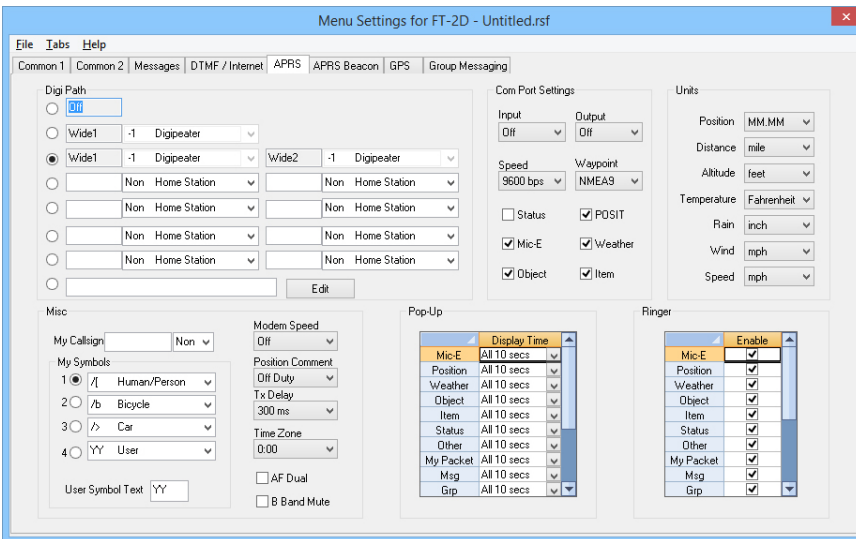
Menu Settings for FT-2D - Untitled.rsf

File Tabs Help

Common 1 | Common 2 | Messages | DTMF / Internet | APRS | APRS Beacon | GPS | Group Messaging

Digi Path

Off

Wide1 -1 Digipeater

Wide1 -1 Digipeater Wide2 -1 Digipeater

Non Home Station Non Home Station

Non Home Station Non Home Station

Non Home Station Non Home Station

Non Home Station Non Home Station

Edit

Com Port Settings

Input Off
Output Off

Speed 9600 bps
Waypoint NMEA9

Status
POSIT
Mic-E
Weather
Object
Item

Units

Position MM.MM
Distance mile
Altitude feet
Temperature Fahrenheit
Rain inch
Wind mph
Speed mph

Misc

My Callsign Non

My Symbols
1 /[ Human/Person
2 /b Bicycle
3 /> Car
4 YY User

User Symbol Text YY

Modem Speed Off
Position Comment Off Duty
Tx Delay 300 ms
Time Zone 0:00

AF Dual
B Band Mute

Pop-Up

| | Display Time |
|---|---|
| Mic-E | All 10 secs |
| Position | All 10 secs |
| Weather | All 10 secs |
| Object | All 10 secs |
| Item | All 10 secs |
| Status | All 10 secs |
| Other | All 10 secs |
| My Packet | All 10 secs |
| Msg | All 10 secs |
| Grp | All 10 secs |

Ringer

| | Enable |
|---|---|
| Mic-E | ✔ |
| Position | ✔ |
| Weather | ✔ |
| Object | ✔ |
| Item | ✔ |
| Status | ✔ |
| Other | ✔ |
| My Packet | ✔ |
| Msg | ✔ |
| Grp | ✔ |